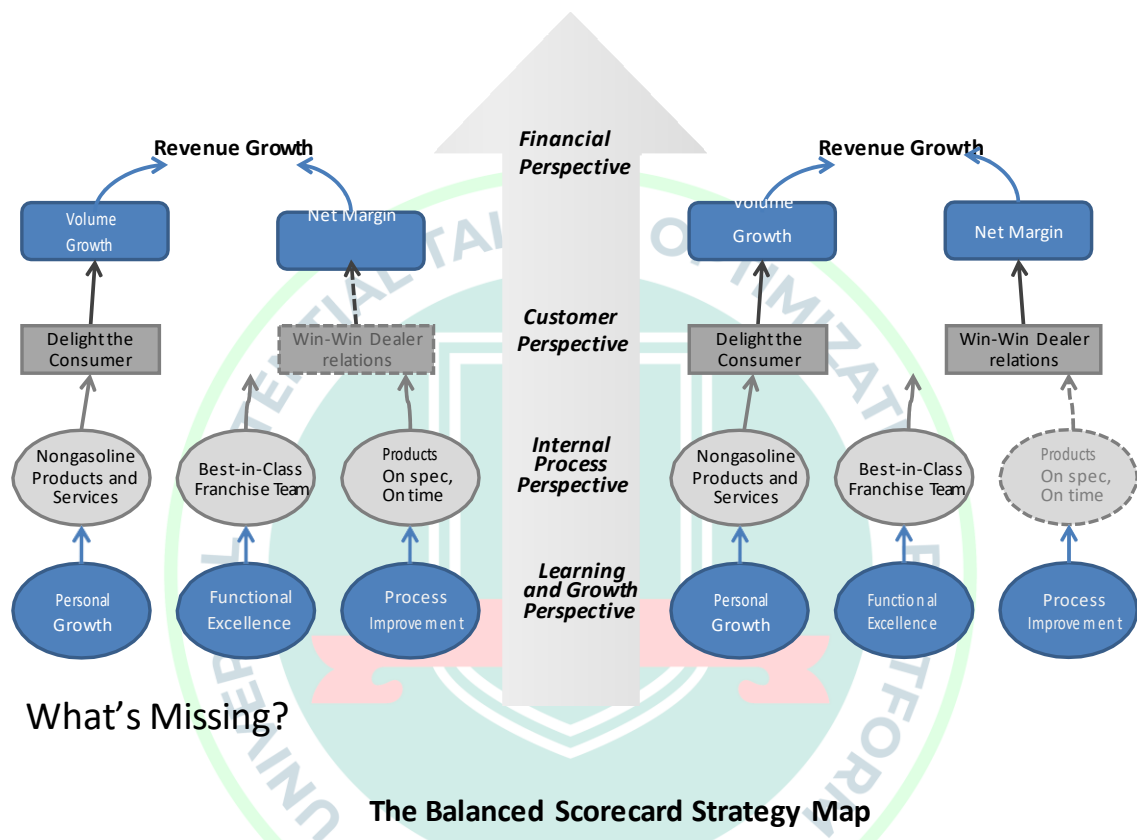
Revenue Growth

Volume Growth

Net Margin

Delight the Consumer

Win-Win Dealer relations

Nongasoline Products and Services

Best-in-Class Franchise Team

Products On spec, On time

Personal Growth

Functional Excellence

Process Improvement

Financial Perspective

Customer Perspective

Internal Process Perspective

Learning and Growth Perspective

Revenue Growth

Volume Growth

Net Margin

Delight the Consumer

Win-Win Dealer relations

Nongasoline Products and Services

Best-in-Class Franchise Team

Products On spec, On time

Personal Growth

Functional Excellence

Process Improvement

What's Missing?

The Balanced Scorecard Strategy Map